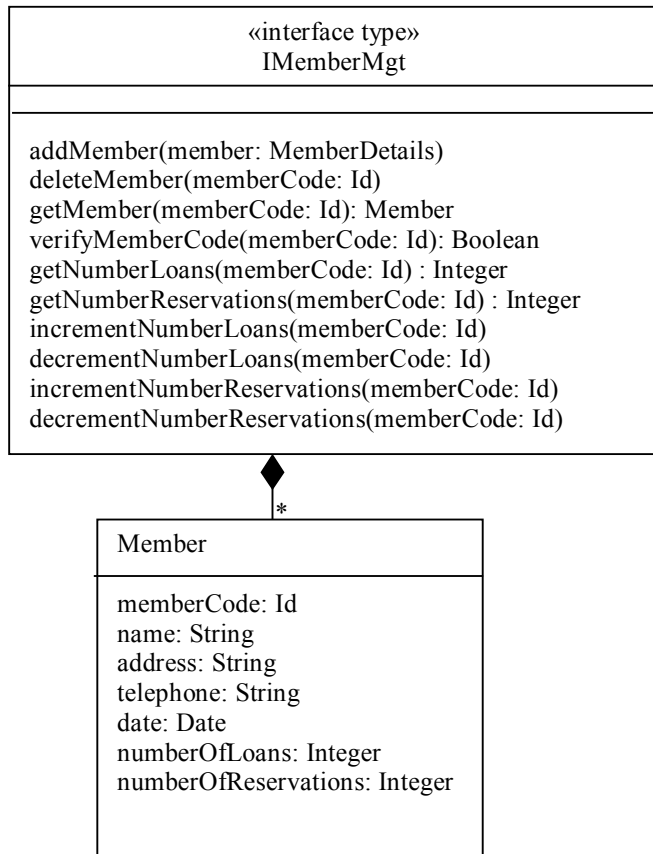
«interface type»
IMemberMgt

addMember(member: MemberDetails)
deleteMember(memberCode: Id)
getMember(memberCode: Id): Member
verifyMemberCode(memberCode: Id): Boolean
getNumberLoans(memberCode: Id) : Integer
getNumberReservations(memberCode: Id) : Integer
incrementNumberLoans(memberCode: Id)
decrementNumberLoans(memberCode: Id)
incrementNumberReservations(memberCode: Id)
decrementNumberReservations(memberCode: Id)

*

Member

memberCode: Id
name: String
address: String
telephone: String
date: Date
numberOfLoans: Integer
numberOfReservations: Integer